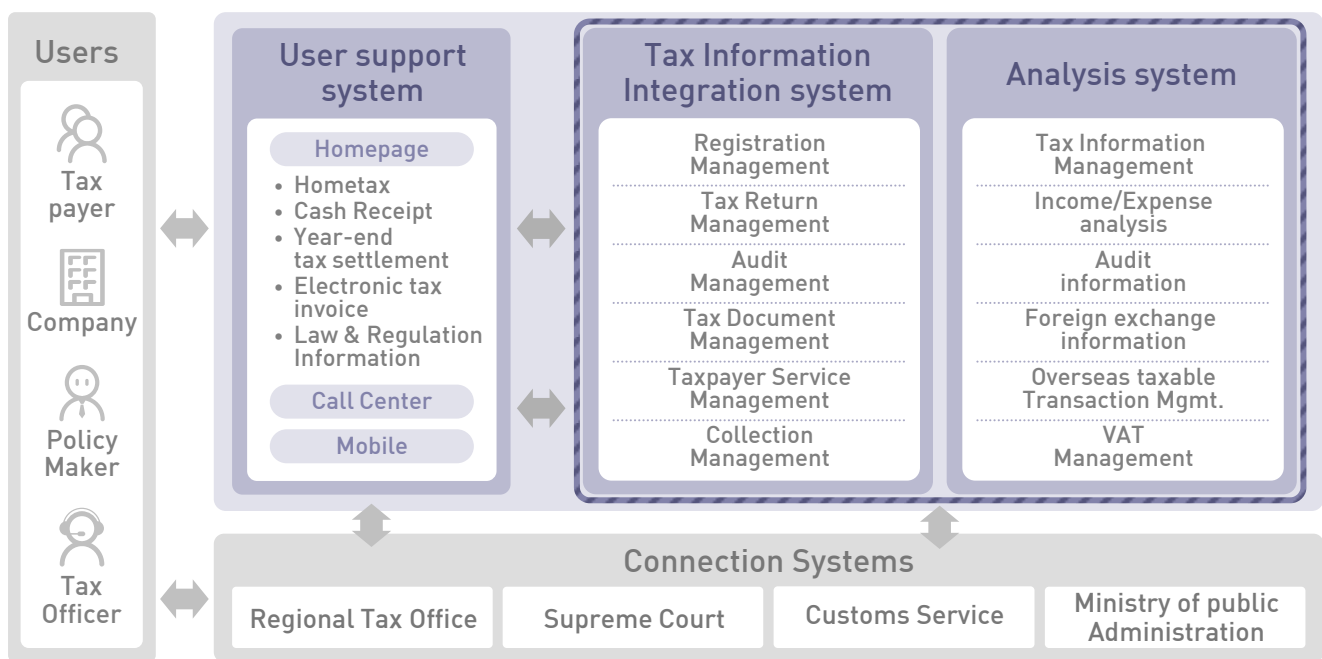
Users

Tax payer

Company

Policy Maker

Tax Officer

User support system

Homepage

• Hometax
• Cash Receipt
• Year-end tax settlement
• Electronic tax invoice
• Law & Regulation Information

Call Center

Mobile

Tax Information Integration system

Registration Management

Tax Return Management

Audit Management

Tax Document Management

Taxpayer Service Management

Collection Management

Analysis system

Tax Information Management

Income/Expense analysis

Audit information

Foreign exchange information

Overseas taxable Transaction Mgmt.

VAT Management

Connection Systems

Regional Tax Office

Supreme Court

Customs Service

Ministry of public Administration